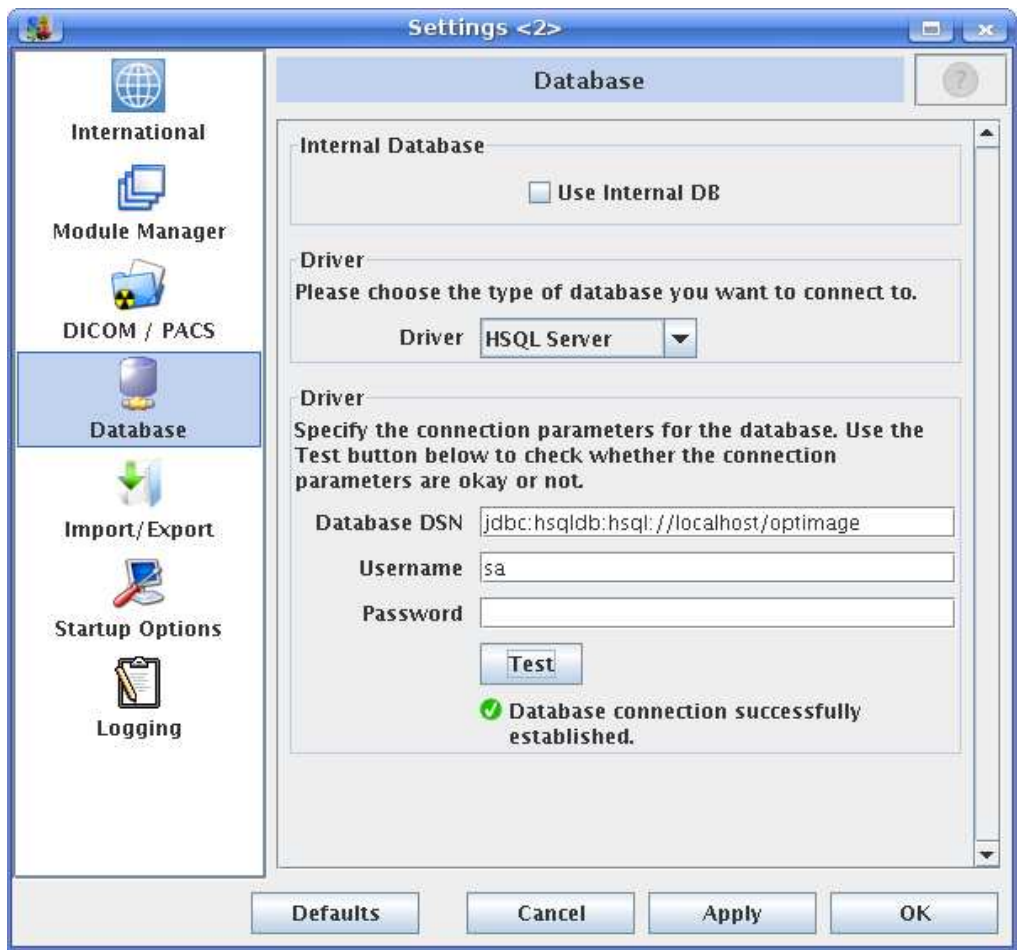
Settings <2>

International

Module Manager

DICOM / PACS

Database

Import/Export

Startup Options

Logging

Database

?

Internal Database

Use Internal DB

Driver

Please choose the type of database you want to connect to.

Driver HSQL Server

Driver

Specify the connection parameters for the database. Use the Test button below to check whether the connection parameters are okay or not.

Database DSN jdbc:hsqldb:hsql://localhost/optimage

Username sa

Password

Test

Database connection successfully established.

Defaults Cancel Apply OK